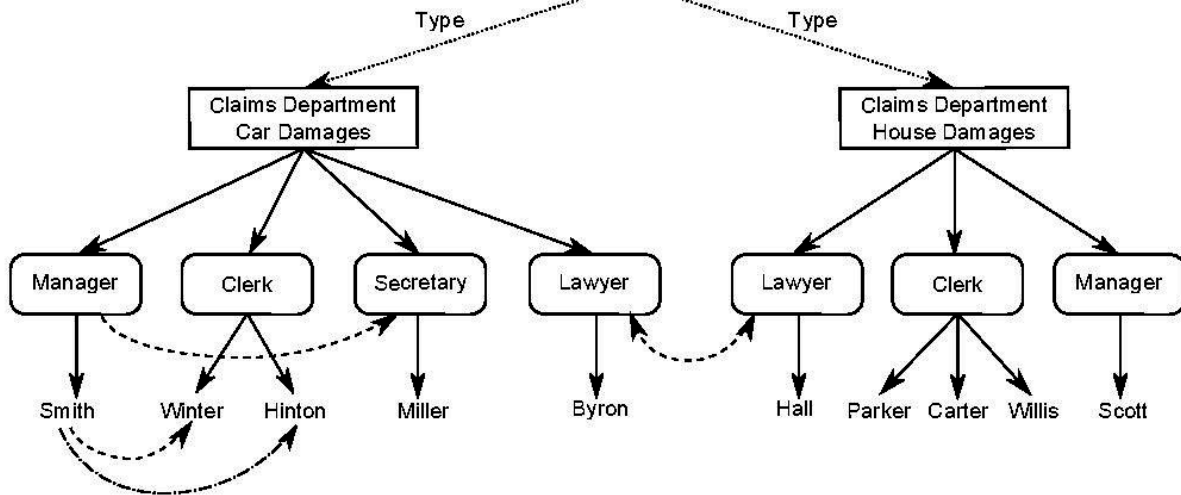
Type

Type

Claims Department Car Damages

Claims Department House Damages

Manager

Clerk

Secretary

Lawyer

Lawyer

Clerk

Manager

Smith

Winter

Hinton

Miller

Byron

Hall

Parker

Carter

Willis

Scott